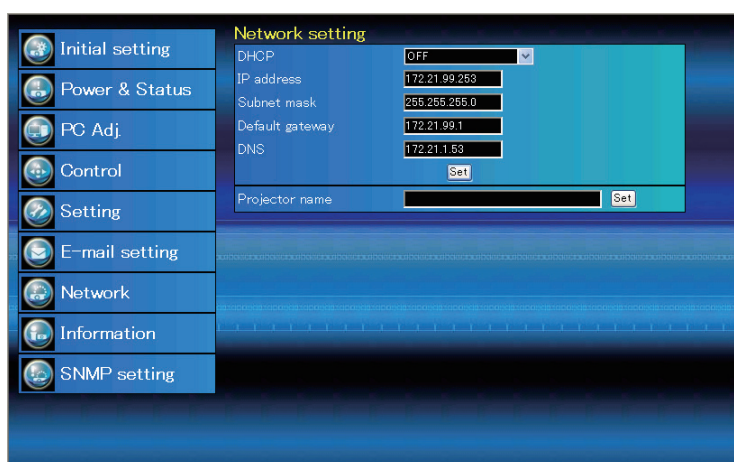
Initial setting
Power & Status
PC Adj.
Control
Setting
E-mail setting
Network
Information
SNMP setting

Network setting

| DHCP | OFF |
|---|---|
| IP address | 172.21.99.253 |
| Subnet mask | 255.255.255.0 |
| Default gateway | 172.21.99.1 |
| DNS | 172.21.1.53 |
| | Set |
| Projector name | Set |